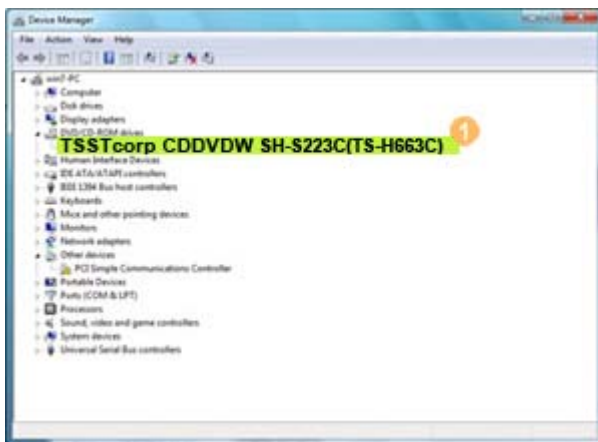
Device Manager

File Action View Help

win7-PC
Computer
Disk drives
Display adapters
DVD/CD-ROM drives
TSSTcorp CDDVDW SH-S223C(TS-H663C)
1
Human Interface Devices
IDE ATA/ATAPI controllers
IEEE 1394 Bus host controllers
Keyboards
Mice and other pointing devices
Monitors
Network adapters
Other devices
PCI Simple Communications Controller
Portable Devices
Ports (COM & LPT)
Processors
Sound, video and game controllers
System devices
Universal Serial Bus controllers